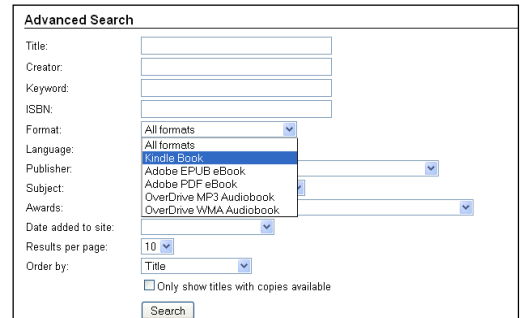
Advanced Search

Title:

Creator:

Keyword:

ISBN:

Format: All formats

All formats
Kindle Book
Adobe EPUB eBook
Adobe PDF eBook
OverDrive MP3 Audiobook
OverDrive WMA Audiobook

Language:

Publisher:

Subject:

Awards:

Date added to site:

Results per page: 10

Order by: Title

Only show titles with copies available

Search